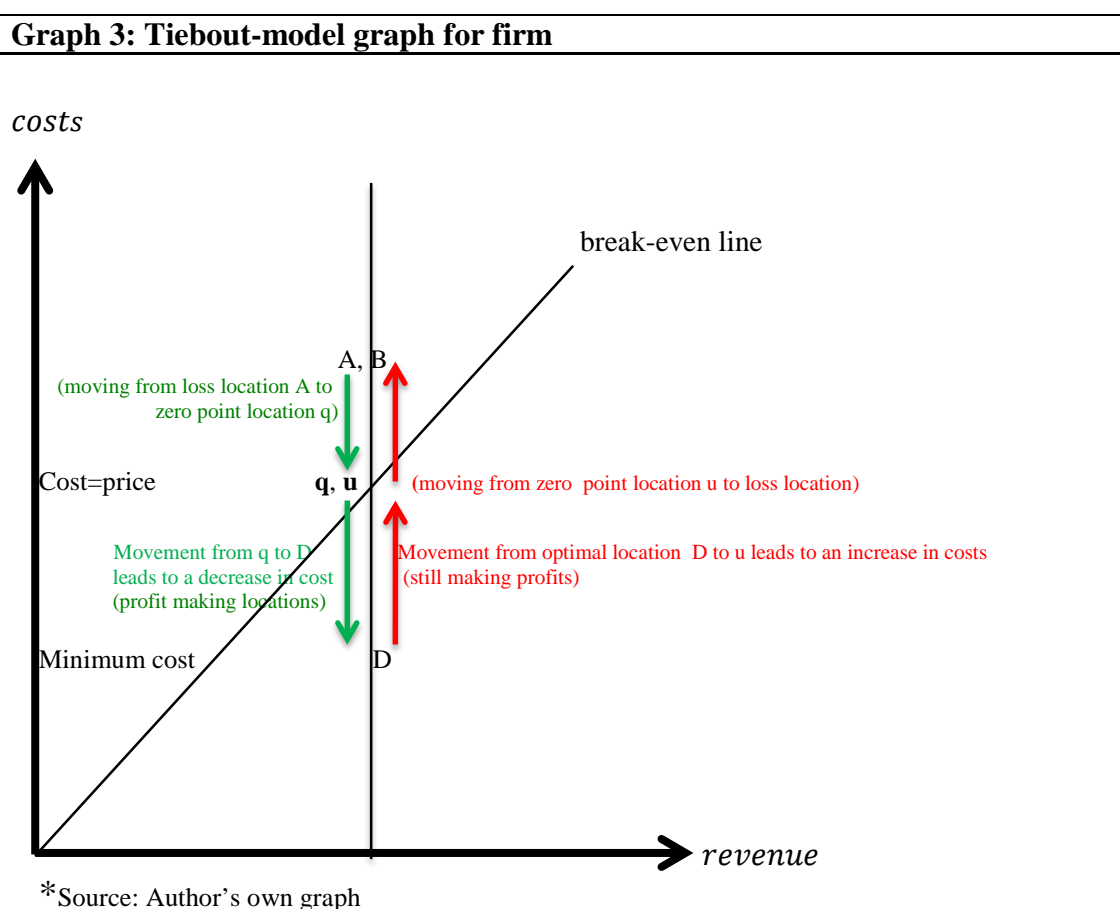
**Graph 3: Tiebout-model graph for firm**

$costs$

break-even line

A, B

(moving from loss location A to zero point location q)

Cost=price

**q**, **u**

(moving from zero point location u to loss location)

Movement from q to D leads to a decrease in cost (profit making locations)

Movement from optimal location D to u leads to an increase in costs (still making profits)

Minimum cost

D

$revenue$

*Source: Author's own graph